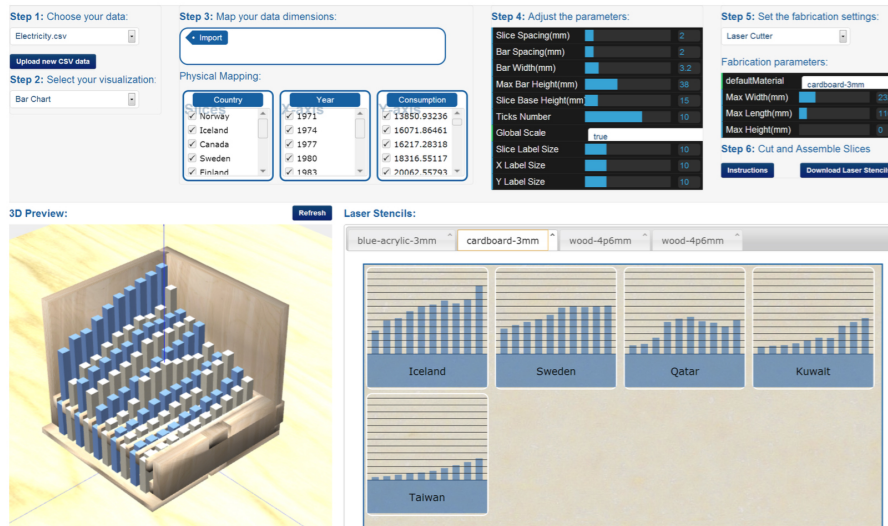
Step 1: Choose your data:

Electricity.csv

Upload new CSV data

Step 2: Select your visualization:

Bar Chart

Step 3: Map your data dimensions:

Import

Physical Mapping:

| Slices Country | X-axis Year | Y-axis Consumption |
|---|---|---|
| Norway | 1971 | 13850.93236 |
| Iceland | 1974 | 16071.86461 |
| Canada | 1977 | 16217.28318 |
| Sweden | 1980 | 18316.55117 |
| Finland | 1983 | 20062.55793 |

Step 4: Adjust the parameters:

| | |
|---|---|
| Slice Spacing(mm) | 2 |
| Bar Spacing(mm) | 2 |
| Bar Width(mm) | 3.2 |
| Max Bar Height(mm) | 36 |
| Slice Base Height(mm) | 15 |
| Ticks Number | 10 |
| Global Scale | true |
| Slice Label Size | 10 |
| X Label Size | 10 |
| Y Label Size | 10 |

Step 5: Set the fabrication settings:

Laser Cutter

Fabrication parameters:

| | |
|---|---|
| defaultMaterial | cardboard-3mm |
| Max Width(mm) | 23 |
| Max Length(mm) | 11 |
| Max Height(mm) | 0 |

Step 6: Cut and Assemble Slices

Instructions

Download Laser Stencils

3D Preview:

Refresh

Laser Stencils:

blue-acrylic-3mm

cardboard-3mm

wood-4p6mm

wood-4p6mm

Iceland

Sweden

Qatar

Kuwait

Taiwan